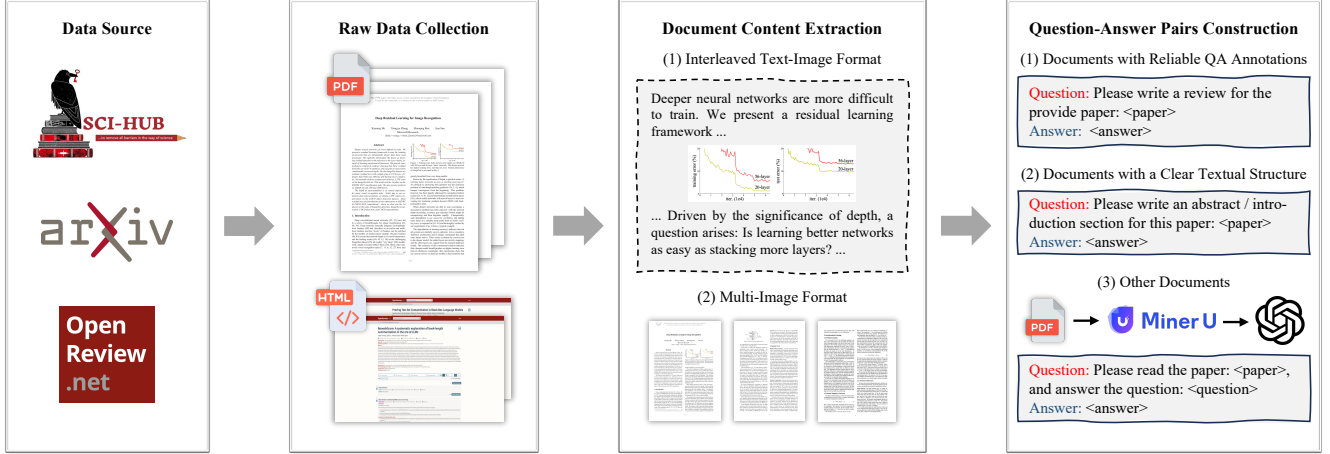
Data Source

SCI-HUB
to remove all barriers in the way of science

arXiv

Open Review .net

Raw Data Collection

PDF

Deep Residual Learning for Image Recognition

HTML

Document Content Extraction

(1) Interleaved Text-Image Format

Deeper neural networks are more difficult to train. We present a residual learning framework ...

training error (%)
iter. (1e4)
56-layer
20-layer
test error (%)
iter. (1e4)
56-layer
20-layer

... Driven by the significance of depth, a question arises: Is learning better networks as easy as stacking more layers? ...

(2) Multi-Image Format

Question-Answer Pairs Construction

(1) Documents with Reliable QA Annotations

Question: Please write a review for the provide paper: <paper>
Answer: <answer>

(2) Documents with a Clear Textual Structure

Question: Please write an abstract / introduction section for this paper: <paper>
Answer: <answer>

(3) Other Documents

PDF → Miner U →

Question: Please read the paper: <paper>, and answer the question: <question>
Answer: <answer>